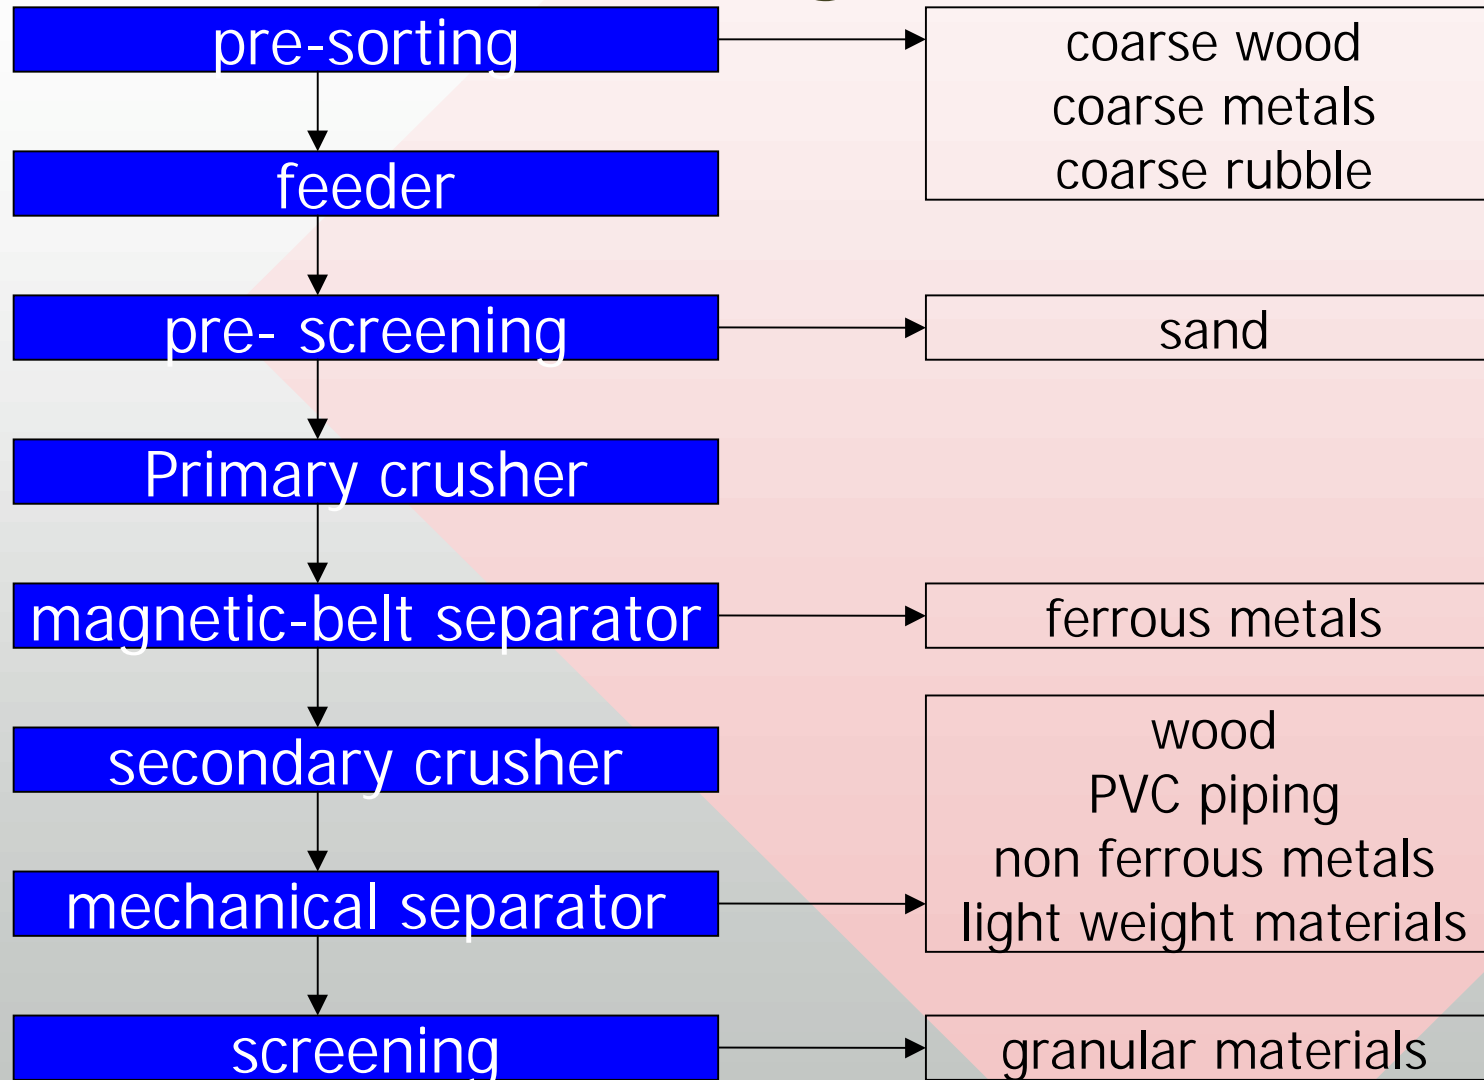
pre-sorting

coarse wood
coarse metals
coarse rubble

feeder

pre- screening

sand

Primary crusher

magnetic-belt separator

ferrous metals

secondary crusher

wood
PVC piping
non ferrous metals
light weight materials

mechanical separator

screening

granular materials